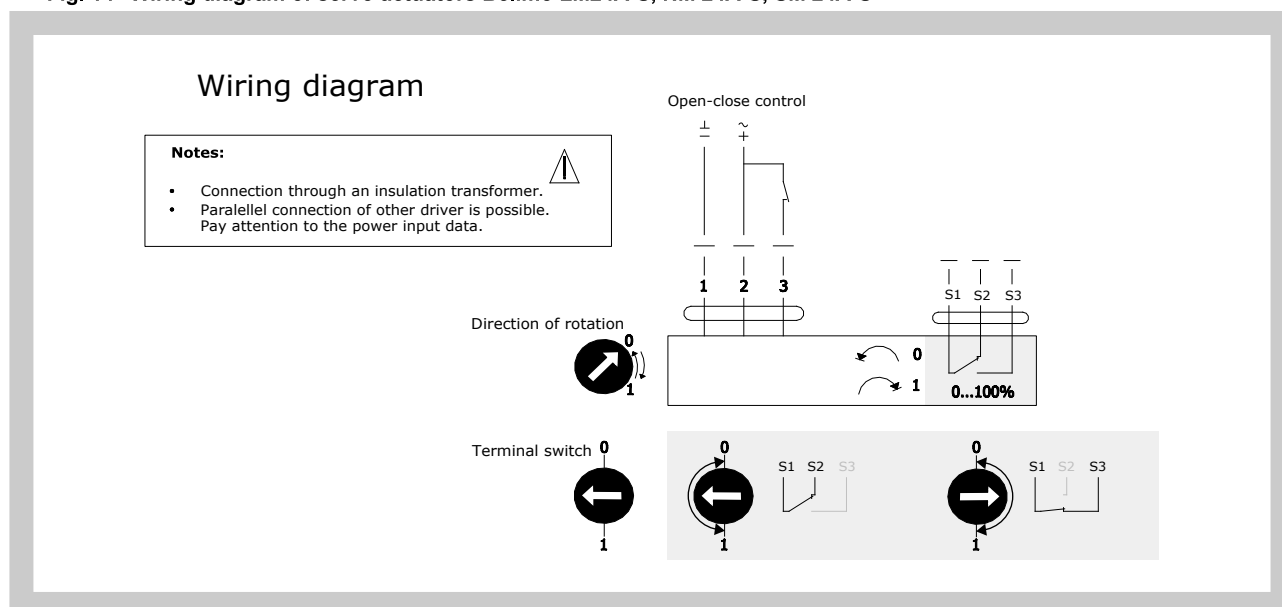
Wiring diagram

Notes:

- Connection through an insulation transformer.
- Paralellel connection of other driver is possible. Pay attention to the power input data.

Open-close control

$\perp$ $-$

$\sim$ $+$

1 2 3

S1 S2 S3

Direction of rotation

0

1

0

1

0...100%

Terminal switch

0

1

0

1

S1 S2 S3

0

1

S1 S2 S3